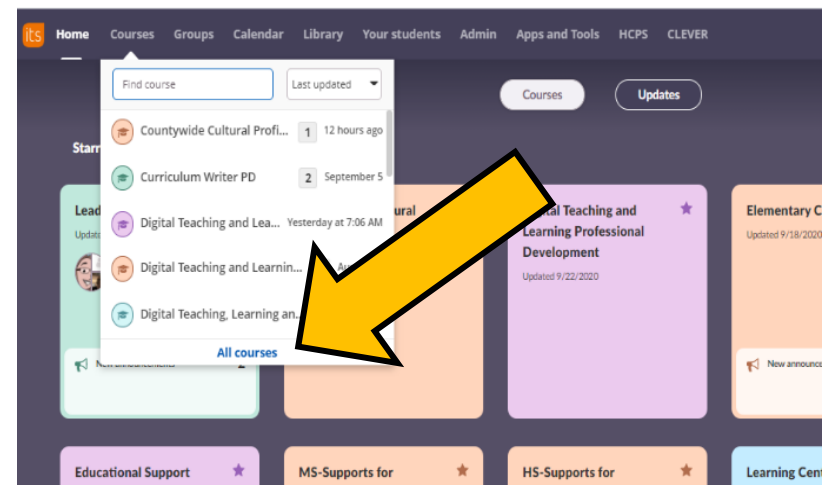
its Home Courses Groups Calendar Library Your students Admin Apps and Tools HCPS CLEVER

Find course
Last updated

Countywide Cultural Profi... 1 12 hours ago
Curriculum Writer PD 2 September 5
Digital Teaching and Lea... Yesterday at 7:06 AM
Digital Teaching and Learnin... Au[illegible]
Digital Teaching, Learning an...
All courses

Courses
Updates

Star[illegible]

Lead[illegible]
Updat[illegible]

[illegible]ural

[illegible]tal Teaching and Learning Professional Development
Updated 9/22/2020

Elementary C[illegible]
Updated 9/18/2020

New announcements 2

New announce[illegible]

Educational Support
MS-Supports for
HS-Supports for
Learning Cent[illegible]